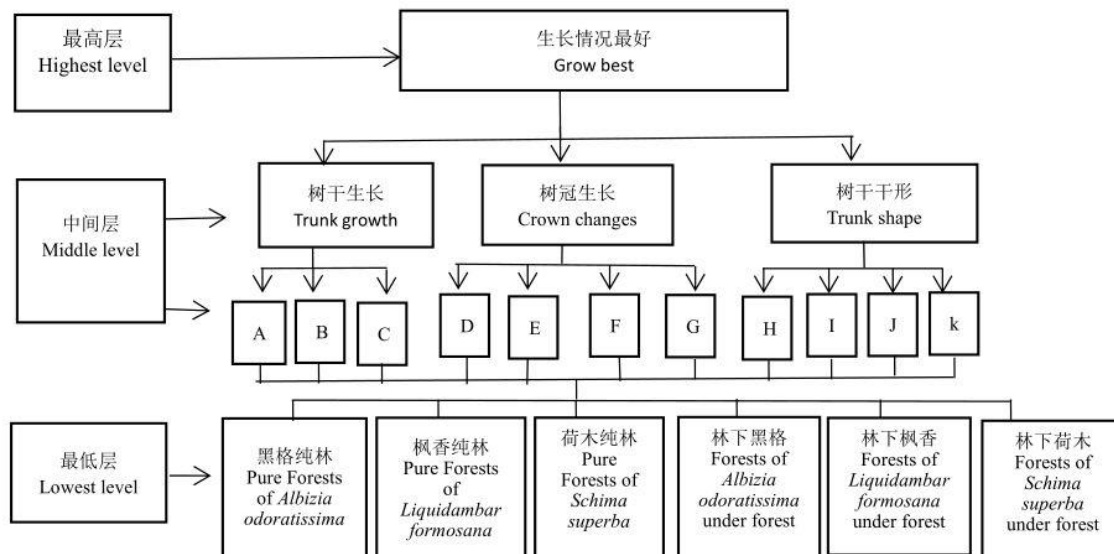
最高层
Highest level

生长情况最好
Grow best

中间层
Middle level

树干生长
Trunk growth

树冠生长
Crown changes

树干干形
Trunk shape

A

B

C

D

E

F

G

H

I

J

k

最低层
Lowest level

黑格纯林
Pure Forests of *Albizia odoratissima*

枫香纯林
Pure Forests of *Liquidambar formosana*

荷木纯林
Pure Forests of *Schima superba*

林下黑格
Forests of *Albizia odoratissima* under forest

林下枫香
Forests of *Liquidambar formosana* under forest

林下荷木
Forests of *Schima superba* under forest